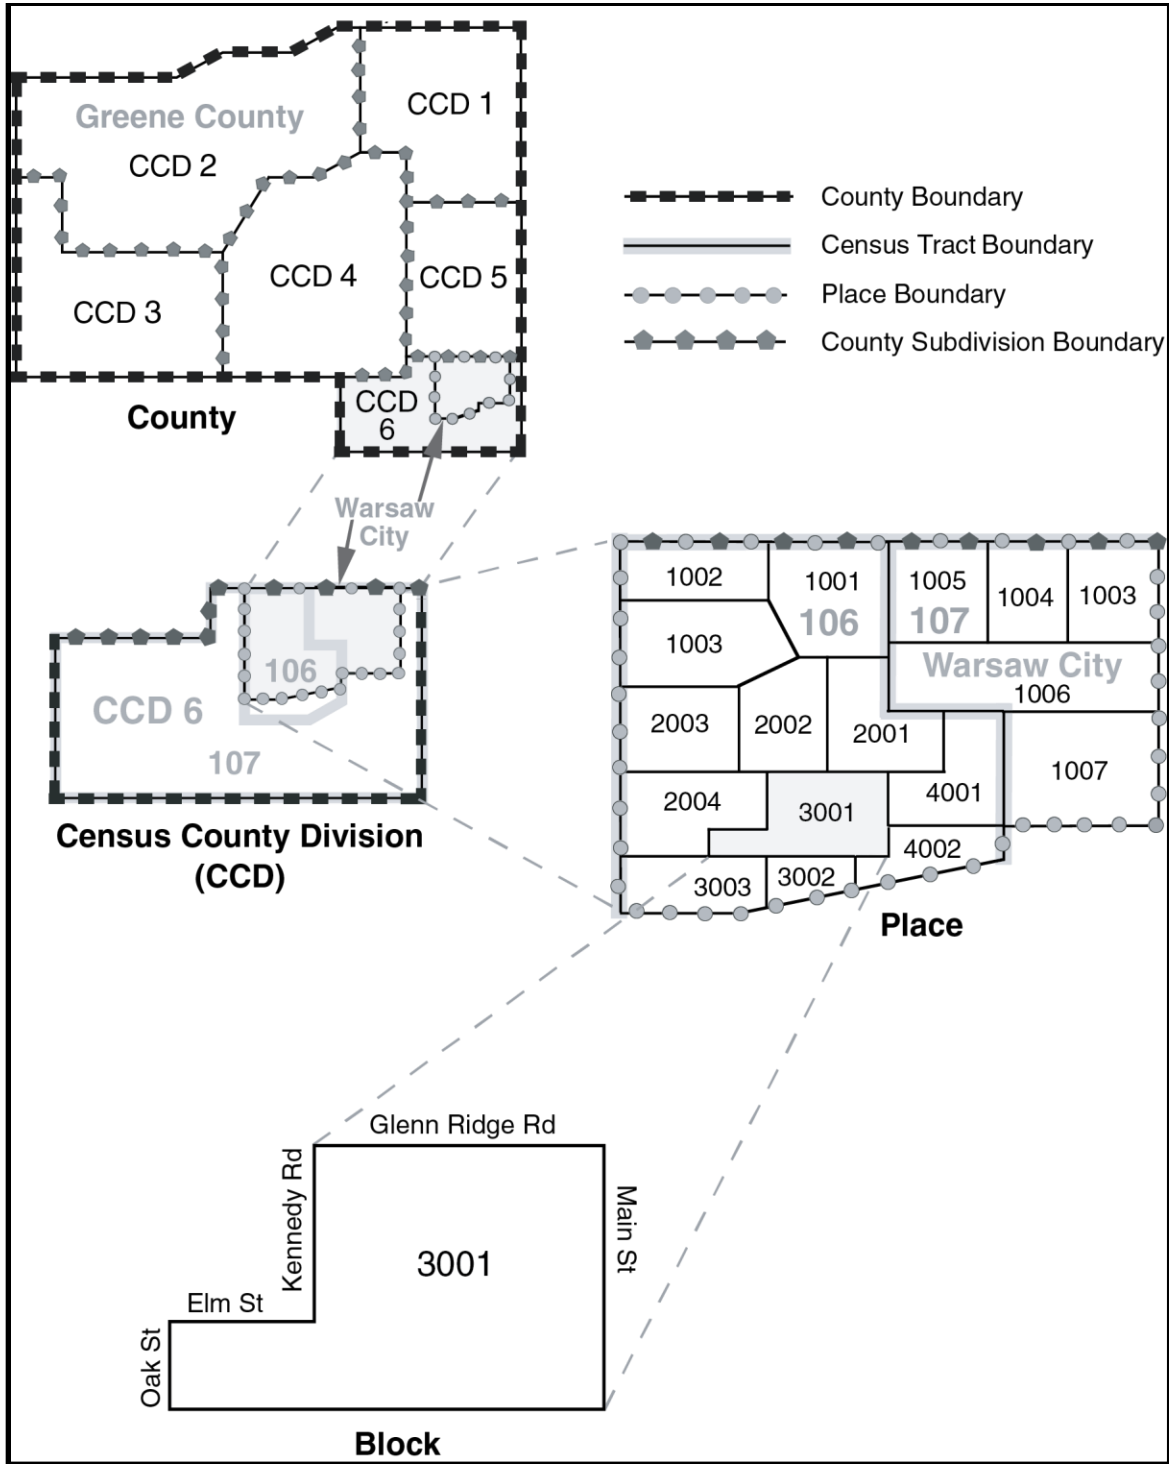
Greene County
CCD 1
CCD 2
CCD 3
CCD 4
CCD 5
CCD 6
County

County Boundary
Census Tract Boundary
Place Boundary
County Subdivision Boundary

Warsaw City
106
CCD 6
107
Census County Division (CCD)

1002
1001
106
1005
107
1004
1003
1003
Warsaw City
1006
2003
2002
2001
1007
4001
2004
3001
4002
3003
3002
Place

Glenn Ridge Rd
Kennedy Rd
Main St
3001
Elm St
Oak St
Block